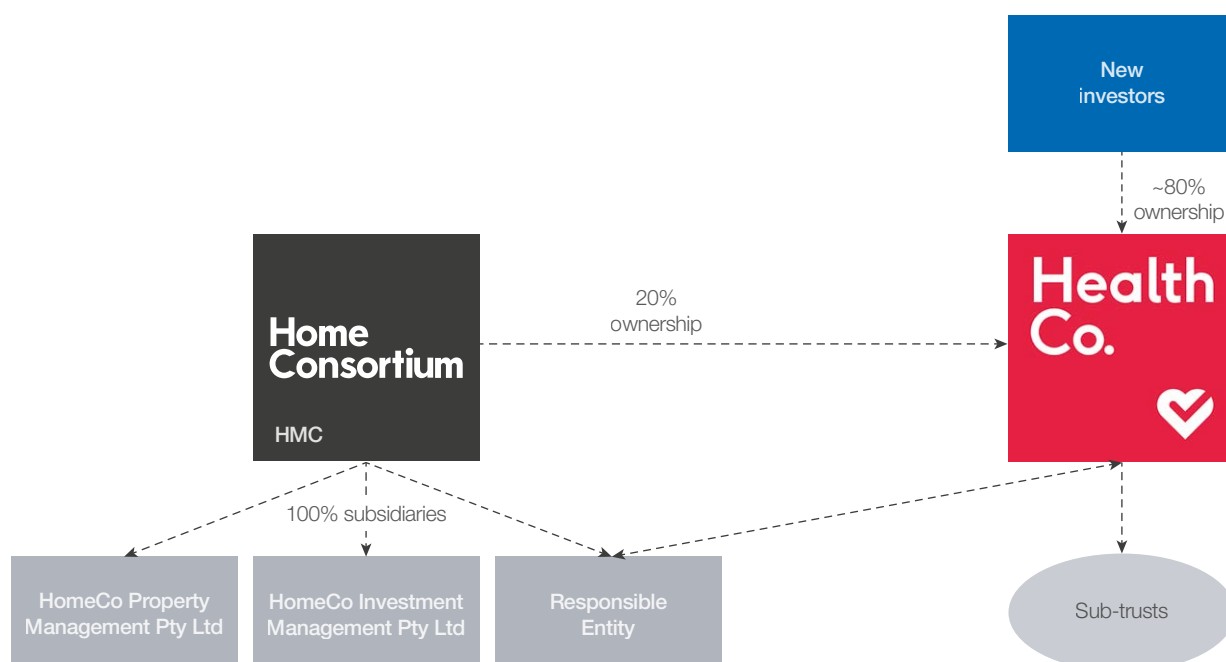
New investors

~80% ownership

Home Consortium

HMC

20% ownership

Health Co.

100% subsidiaries

HomeCo Property Management Pty Ltd

HomeCo Investment Management Pty Ltd

Responsible Entity

Sub-trusts